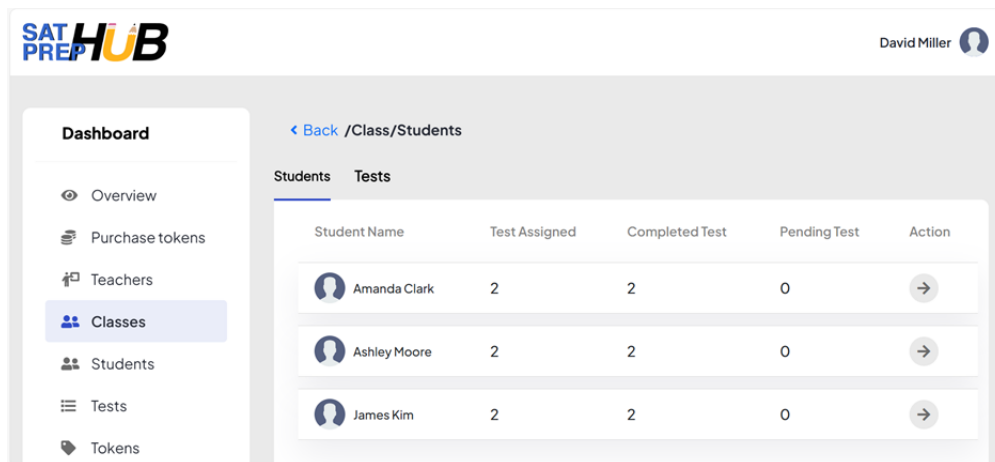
SAT PREP HUB

David Miller

Dashboard

Overview

Purchase tokens

Teachers

Classes

Students

Tests

Tokens

< Back /Class/Students

Students Tests

| Student Name | Test Assigned | Completed Test | Pending Test | Action |
|---|---|---|---|---|
| Amanda Clark | 2 | 2 | 0 | → |
| Ashley Moore | 2 | 2 | 0 | → |
| James Kim | 2 | 2 | 0 | → |